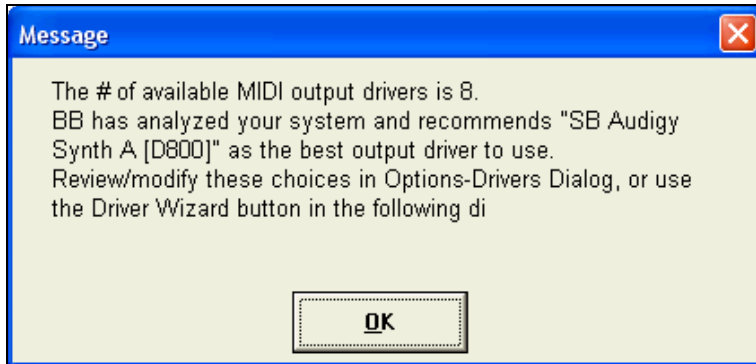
Message

The # of available MIDI output drivers is 8.
BB has analyzed your system and recommends "SB Audigy Synth A [D800]" as the best output driver to use.
Review/modify these choices in Options-Drivers Dialog, or use the Driver Wizard button in the following di

OK